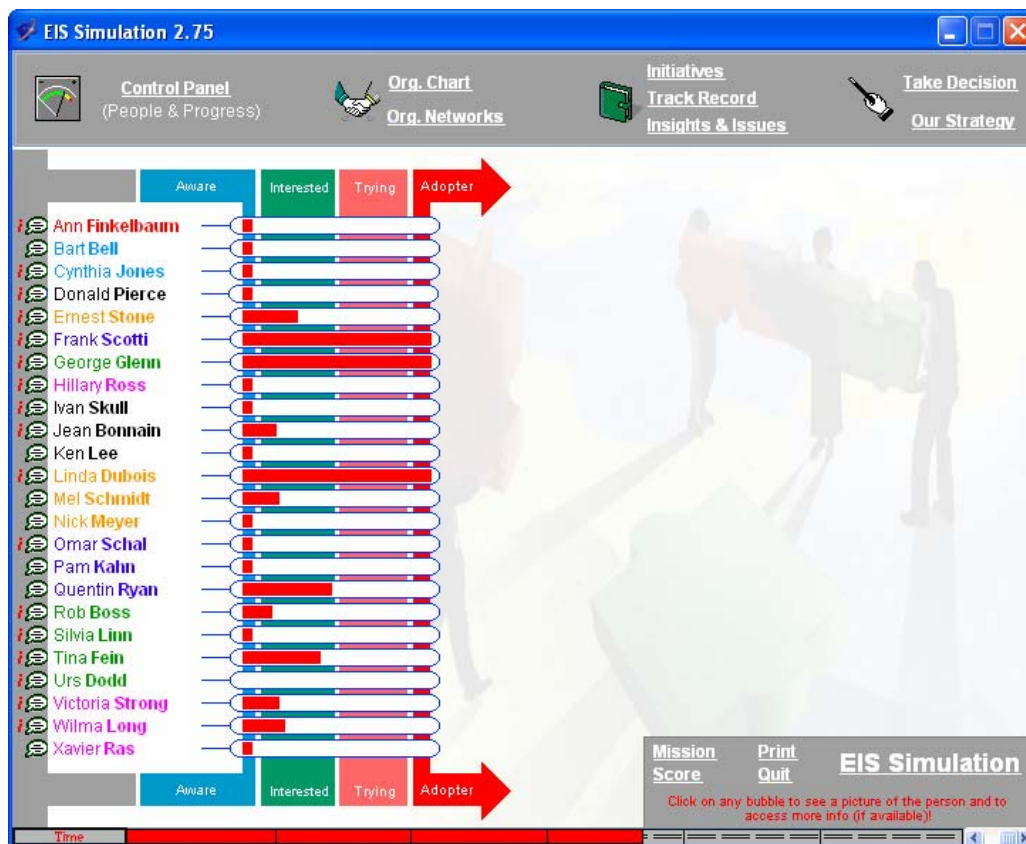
EIS Simulation 2.75

Control Panel
(People & Progress)

Org. Chart
Org. Networks

Initiatives
Track Record
Insights & Issues

Take Decision
Our Strategy

Aware
Interested
Trying
Adopter

i Ann Finkelbaum
Bart Bell
i Cynthia Jones
i Donald Pierce
i Ernest Stone
i Frank Scotti
i George Glenn
i Hillary Ross
i Ivan Skull
i Jean Bonnain
Ken Lee
i Linda Dubois
Mel Schmidt
Nick Meyer
i Omar Schal
i Pam Kahn
Quentin Ryan
i Rob Boss
i Silvia Linn
i Tina Fein
i Urs Dodd
i Victoria Strong
i Wilma Long
Xavier Ras

Aware
Interested
Trying
Adopter

Mission
Score
Print
Quit
EIS Simulation
Click on any bubble to see a picture of the person and to access more info (if available)!

Time